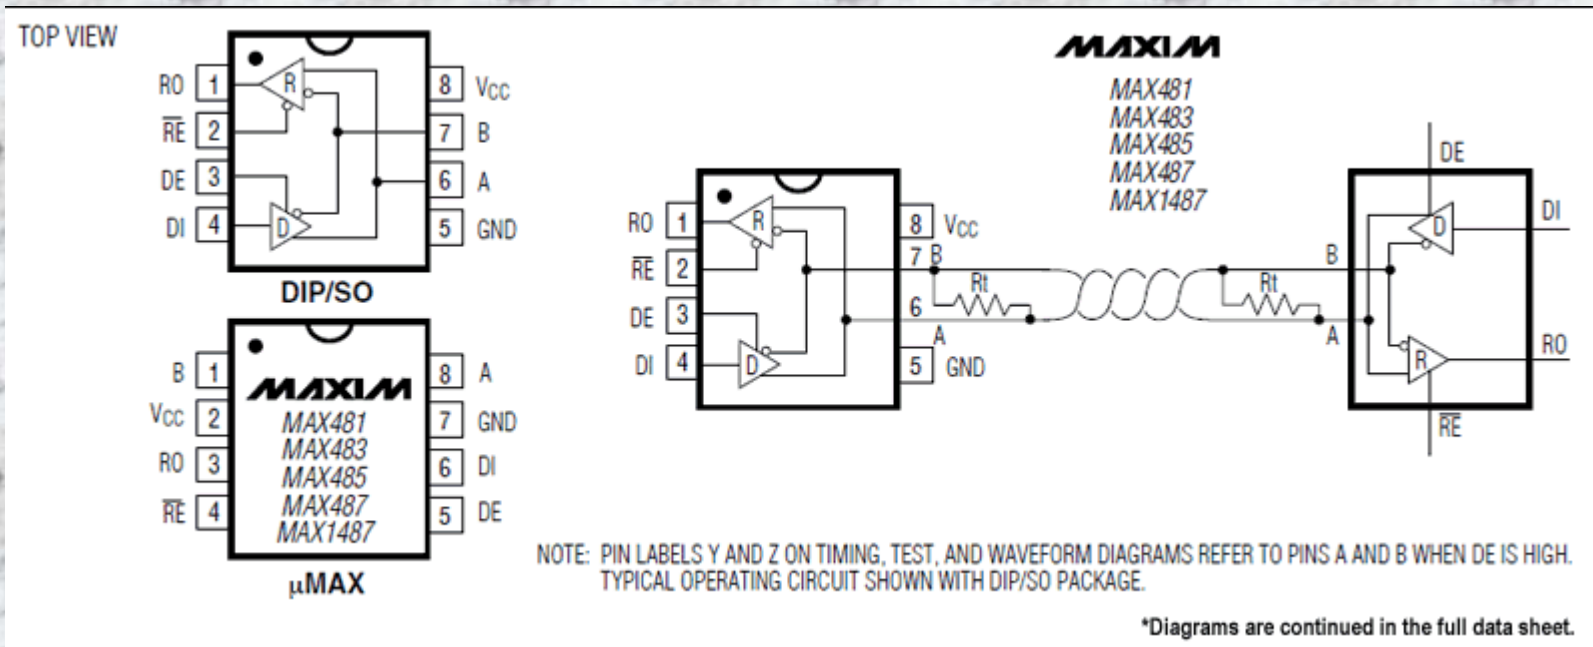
TOP VIEW

RO 1
$\overline{RE}$ 2
DE 3
DI 4
R
D
8 $V_{CC}$
7 B
6 A
5 GND

DIP/SO

B 1
$V_{CC}$ 2
RO 3
$\overline{RE}$ 4
MAXIM
MAX481
MAX483
MAX485
MAX487
MAX1487
8 A
7 GND
6 DI
5 DE

μMAX

MAXIM
MAX481
MAX483
MAX485
MAX487
MAX1487

RO 1
$\overline{RE}$ 2
DE 3
DI 4
R
D
8 $V_{CC}$
7 B
6
A
5 GND
Rt
Rt
B
A
DE
DI
RO
$\overline{RE}$
D
R

NOTE: PIN LABELS Y AND Z ON TIMING, TEST, AND WAVEFORM DIAGRAMS REFER TO PINS A AND B WHEN DE IS HIGH. TYPICAL OPERATING CIRCUIT SHOWN WITH DIP/SO PACKAGE.

*Diagrams are continued in the full data sheet.